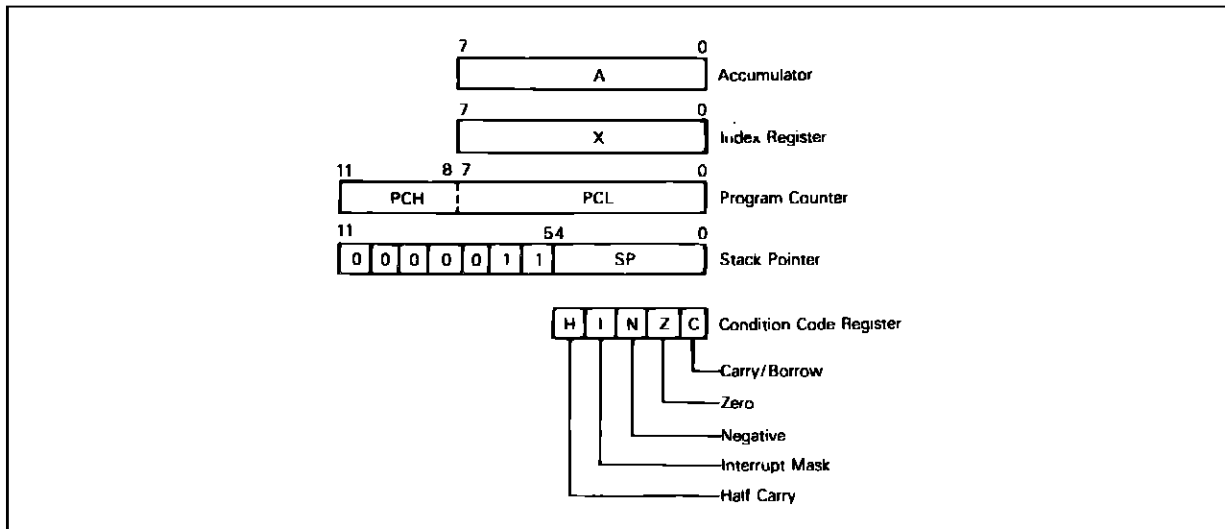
7 0
A
Accumulator

7 0
X
Index Register

11 8 7 0
PCH PCL
Program Counter

11 5 4 0
0 0 0 0 0 1 1 SP
Stack Pointer

H I N Z C
Condition Code Register

Carry/Borrow
Zero
Negative
Interrupt Mask
Half Carry